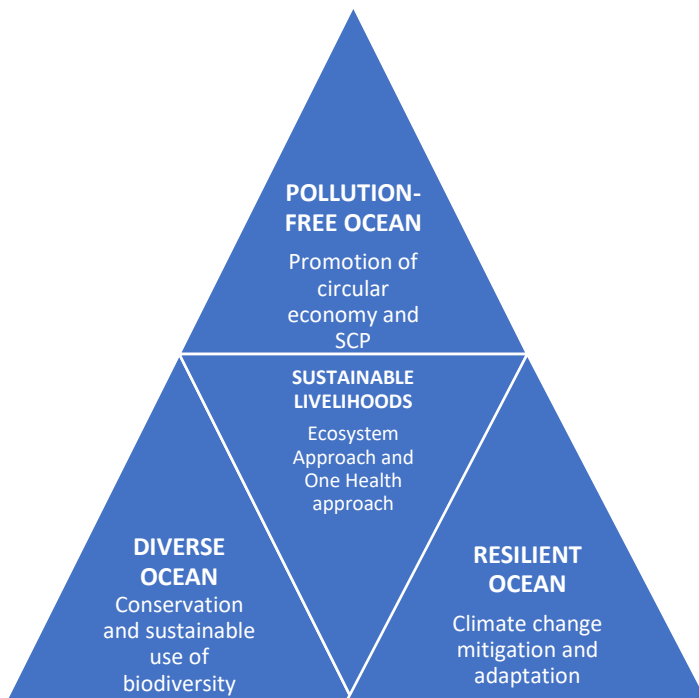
POLLUTION-FREE OCEAN

Promotion of circular economy and SCP

SUSTAINABLE LIVELIHOODS

Ecosystem Approach and One Health approach

DIVERSE OCEAN

Conservation and sustainable use of biodiversity

RESILIENT OCEAN

Climate change mitigation and adaptation